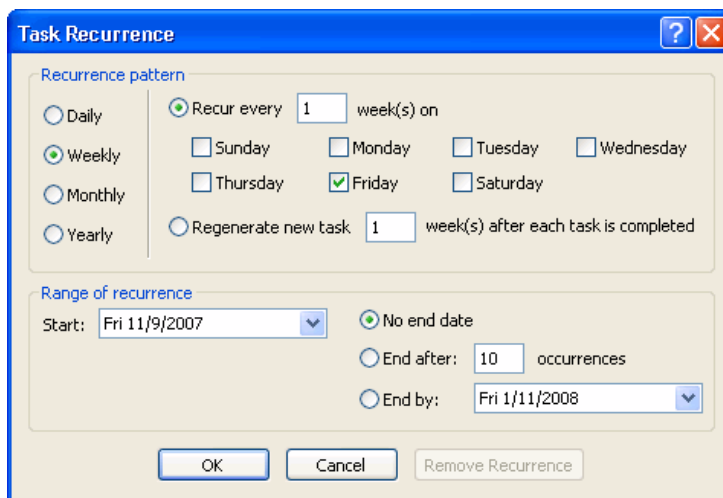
Task Recurrence

?

Recurrence pattern

Daily

Weekly

Monthly

Yearly

Recur every 1 week(s) on

Sunday

Monday

Tuesday

Wednesday

Thursday

Friday

Saturday

Regenerate new task 1 week(s) after each task is completed

Range of recurrence

Start: Fri 11/9/2007

No end date

End after: 10 occurrences

End by: Fri 1/11/2008

OK

Cancel

Remove Recurrence